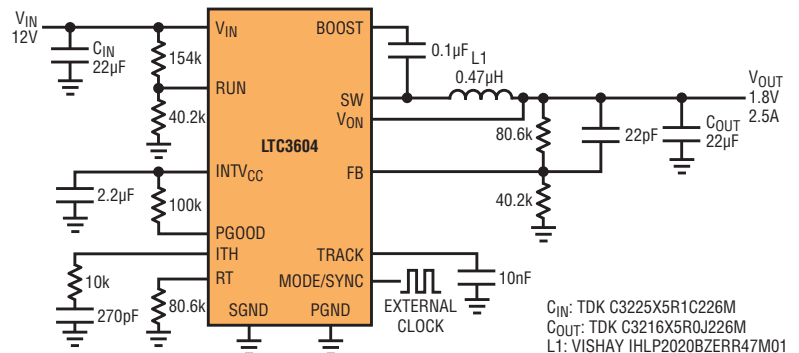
$V_{IN}$
12V

$C_{IN}$
22µF

154k

40.2k

2.2µF

100k

10k

270pF

80.6k

$V_{IN}$
RUN
LTC3604
$INTV_{CC}$
PGOOD
ITH
RT
SGND
PGND
BOOST
SW
$V_{ON}$
FB
TRACK
MODE/SYNC

0.1µF
L1
0.47µH

80.6k

40.2k

22pF

$C_{OUT}$
22µF

$V_{OUT}$
1.8V
2.5A

10nF

EXTERNAL
CLOCK

$C_{IN}$: TDK C3225X5R1C226M
$C_{OUT}$: TDK C3216X5R0J226M
L1: VISHAY IHLP2020BZERR47M01